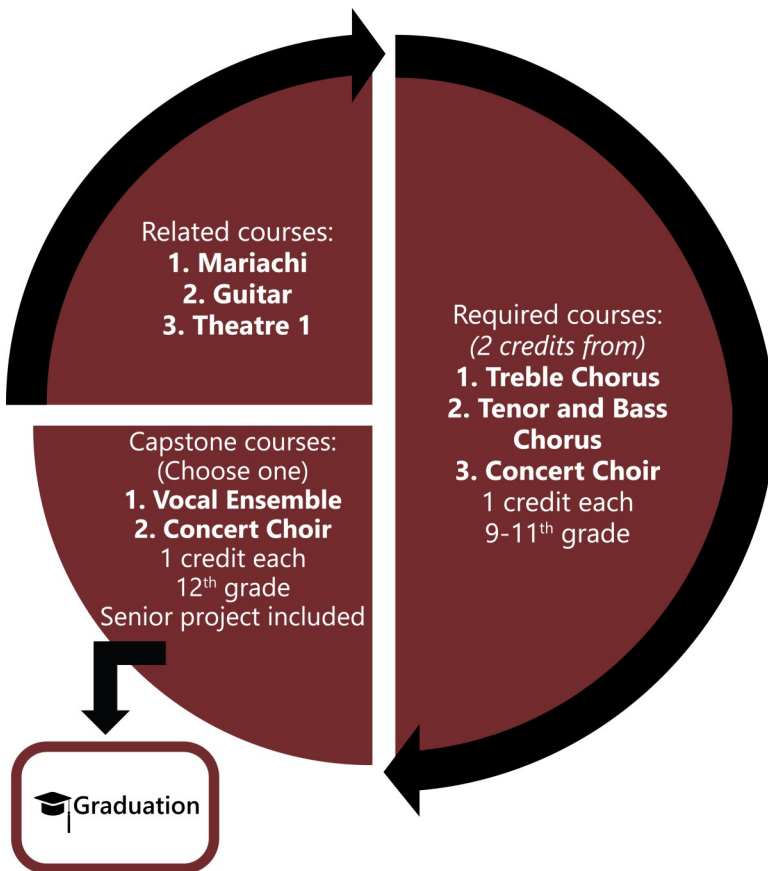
Related courses:
1. Mariachi
2. Guitar
3. Theatre 1

Required courses:
(2 credits from)
1. Treble Chorus
2. Tenor and Bass Chorus
3. Concert Choir
1 credit each
9-11$^{th}$ grade

Capstone courses:
(Choose one)
1. Vocal Ensemble
2. Concert Choir
1 credit each
12$^{th}$ grade
Senior project included

Graduation